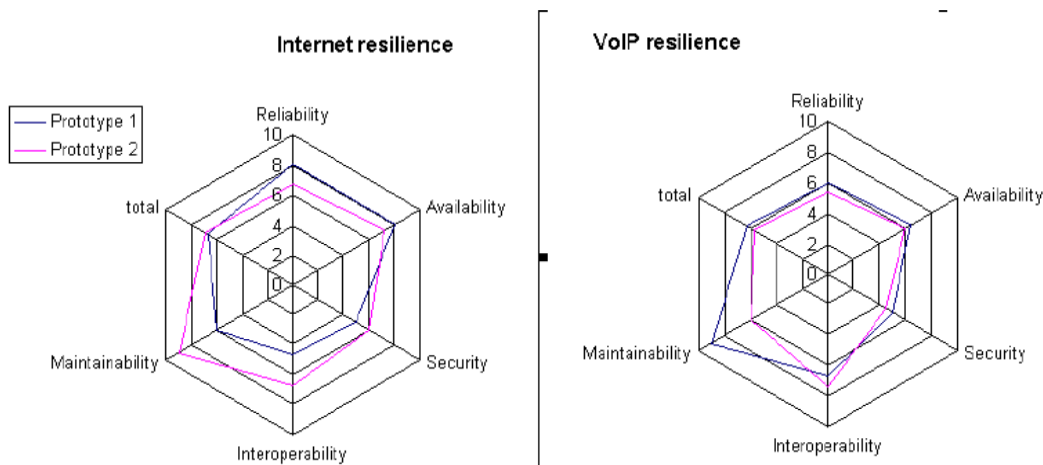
Internet resilience

Prototype 1
Prototype 2

Reliability
10
8
6
4
2
0
total
Availability
Maintainability
Security
Interoperability

VoIP resilience

Reliability
10
8
6
4
2
0
total
Availability
Maintainability
Security
Interoperability